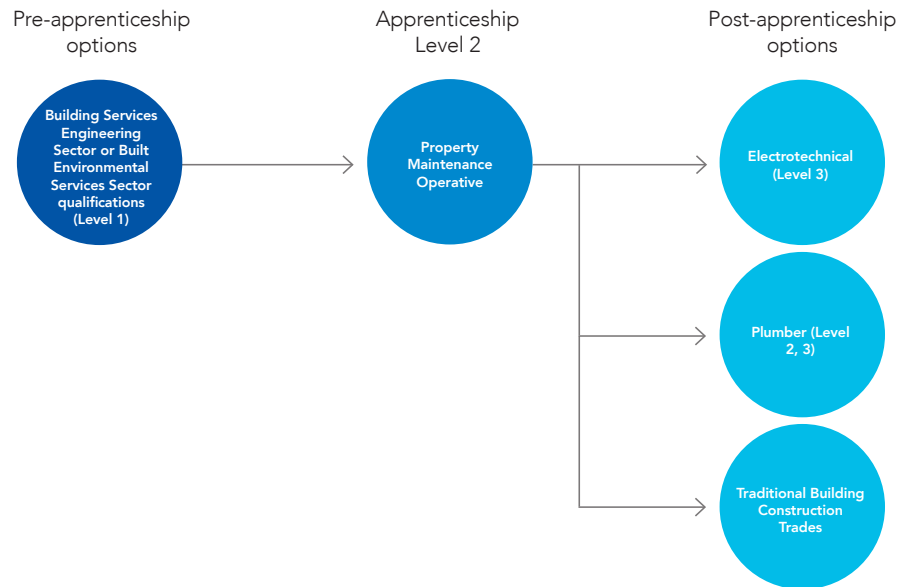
Pre-apprenticeship options

Apprenticeship Level 2

Post-apprenticeship options

Building Services Engineering Sector or Built Environmental Services Sector qualifications (Level 1)

Property Maintenance Operative

Electrotechnical (Level 3)

Plumber (Level 2, 3)

Traditional Building Construction Trades